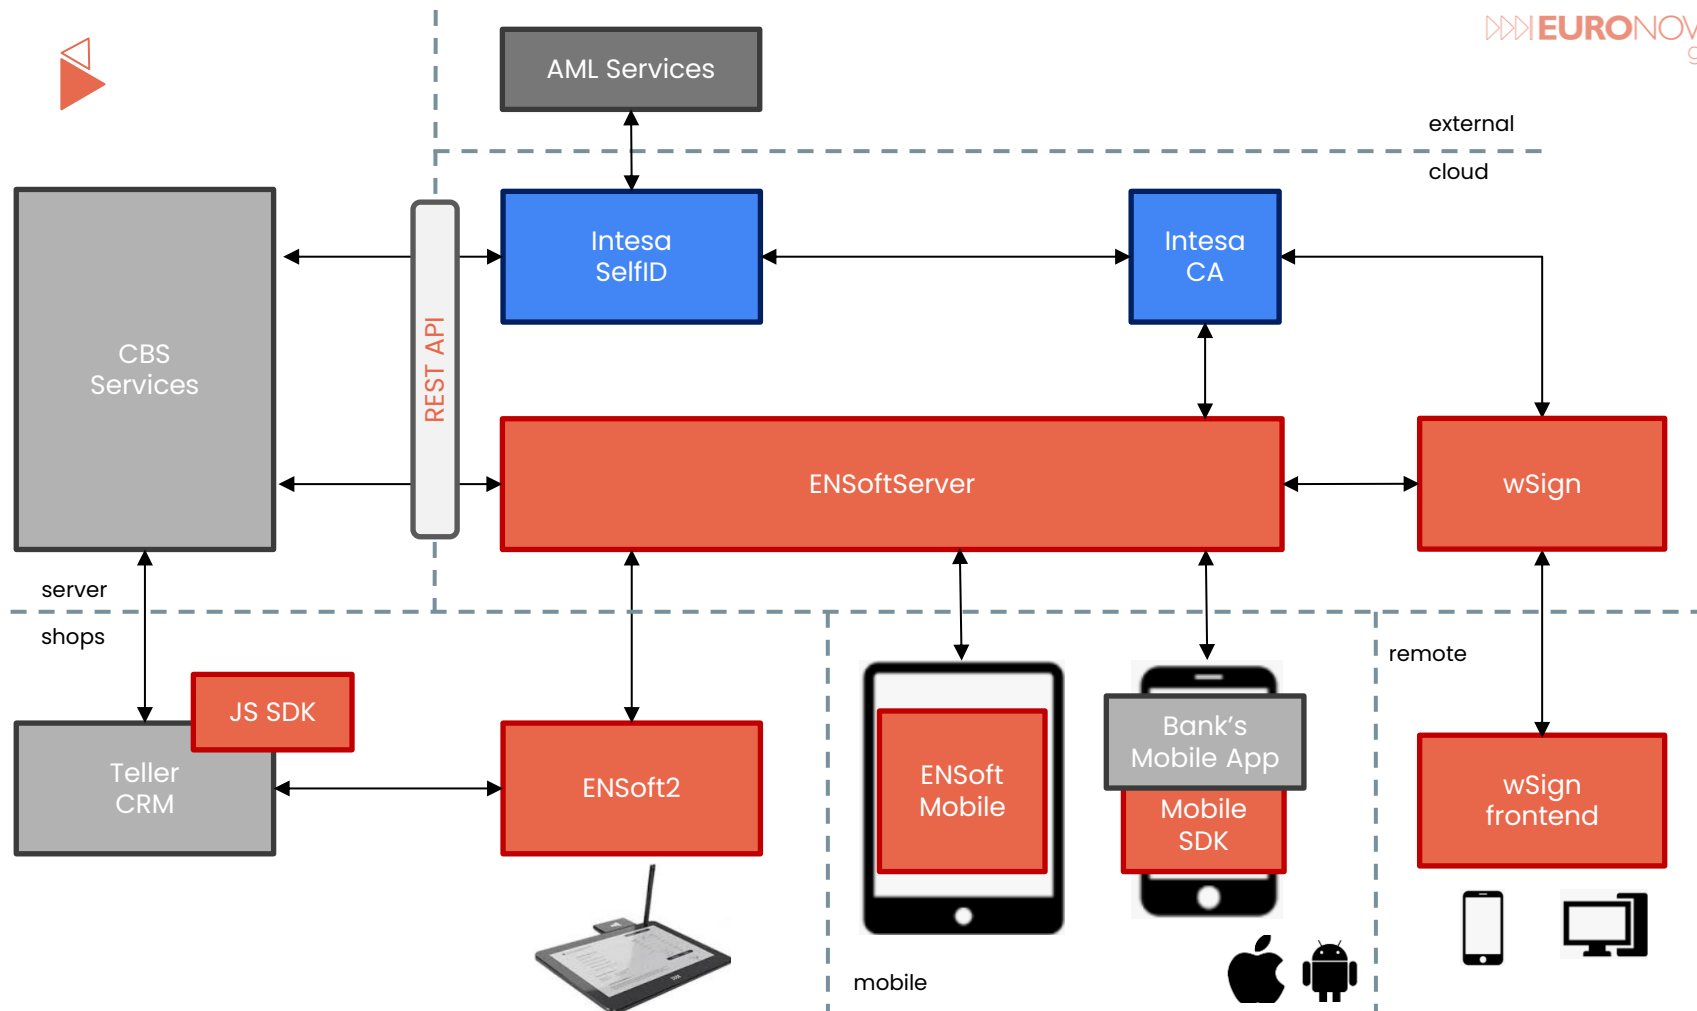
EURONOV

AML Services

external

cloud

CBS Services

REST API

Intesa SelfID

Intesa CA

ENSoftServer

wSign

server

shops

JS SDK

Teller CRM

ENSoft2

ENSoft Mobile

Bank's Mobile App

Mobile SDK

remote

wSign frontend

mobile